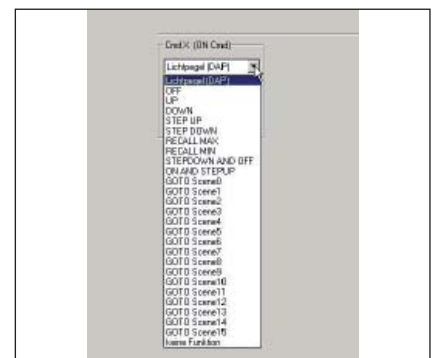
CmdX (ON Cmd)

Lichtpegel (DAP)

Lichtpegel (DAP)
OFF
UP
DOWN
STEP UP
STEP DOWN
RECALL MAX
RECALL MIN
STEPDOWN AND OFF
ON AND STEPUP
GOTO Scene0
GOTO Scene1
GOTO Scene2
GOTO Scene3
GOTO Scene4
GOTO Scene5
GOTO Scene6
GOTO Scene7
GOTO Scene8
GOTO Scene9
GOTO Scene10
GOTO Scene11
GOTO Scene12
GOTO Scene13
GOTO Scene14
GOTO Scene15
keine Funktion